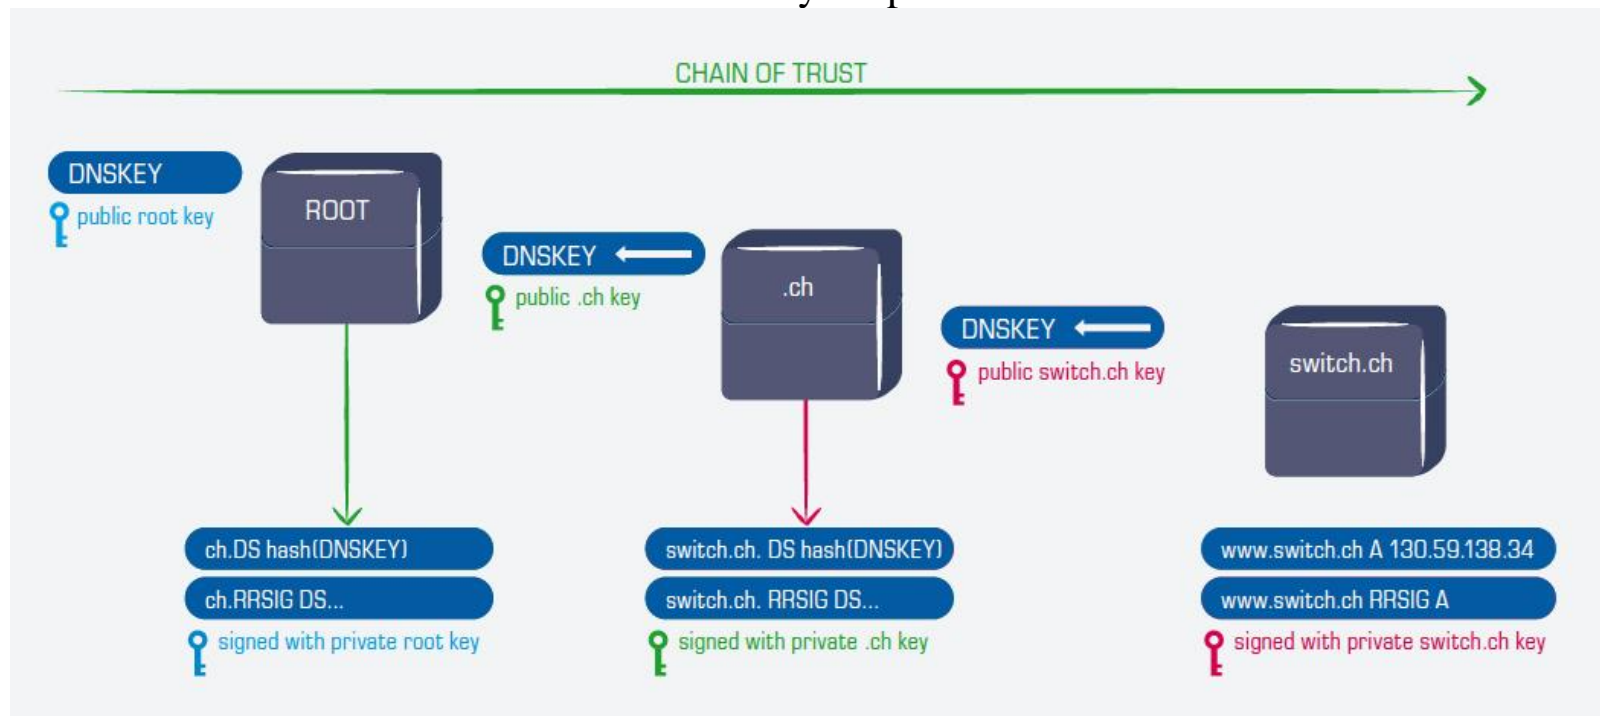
CHAIN OF TRUST

DNSKEY
public root key

ROOT

DNSKEY
public .ch key

.ch

DNSKEY
public switch.ch key

switch.ch

ch.DS hash(DNSKEY)
ch.RRSIG DS...
signed with private root key

switch.ch. DS hash(DNSKEY)
switch.ch. RRSIG DS...
signed with private .ch key

www.switch.ch A 130.59.138.34
www.switch.ch RRSIG A
signed with private switch.ch key